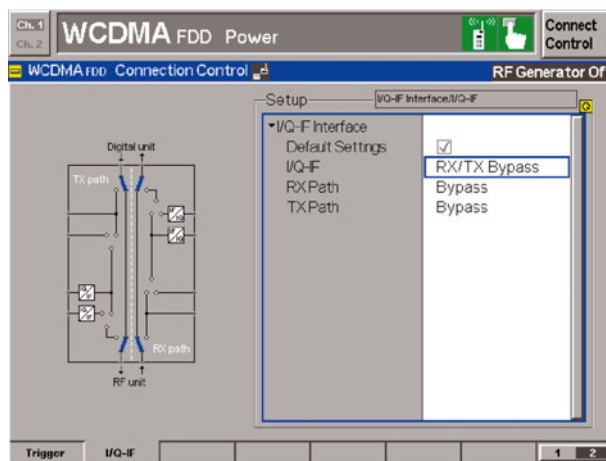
Ch. 1
Ch. 2
WCDMA FDD Power
Connect Control

WCDMA FDD Connection Control
RF Generator Of

Setup
I/Q-IF Interface/I/Q-IF

▾I/Q-IF Interface
Default Settings ☑
I/Q-IF RX/TX Bypass
RX Path Bypass
TX Path Bypass

Digital unit
TX path
RX path
RF unit

Trigger
I/Q-IF
1 2